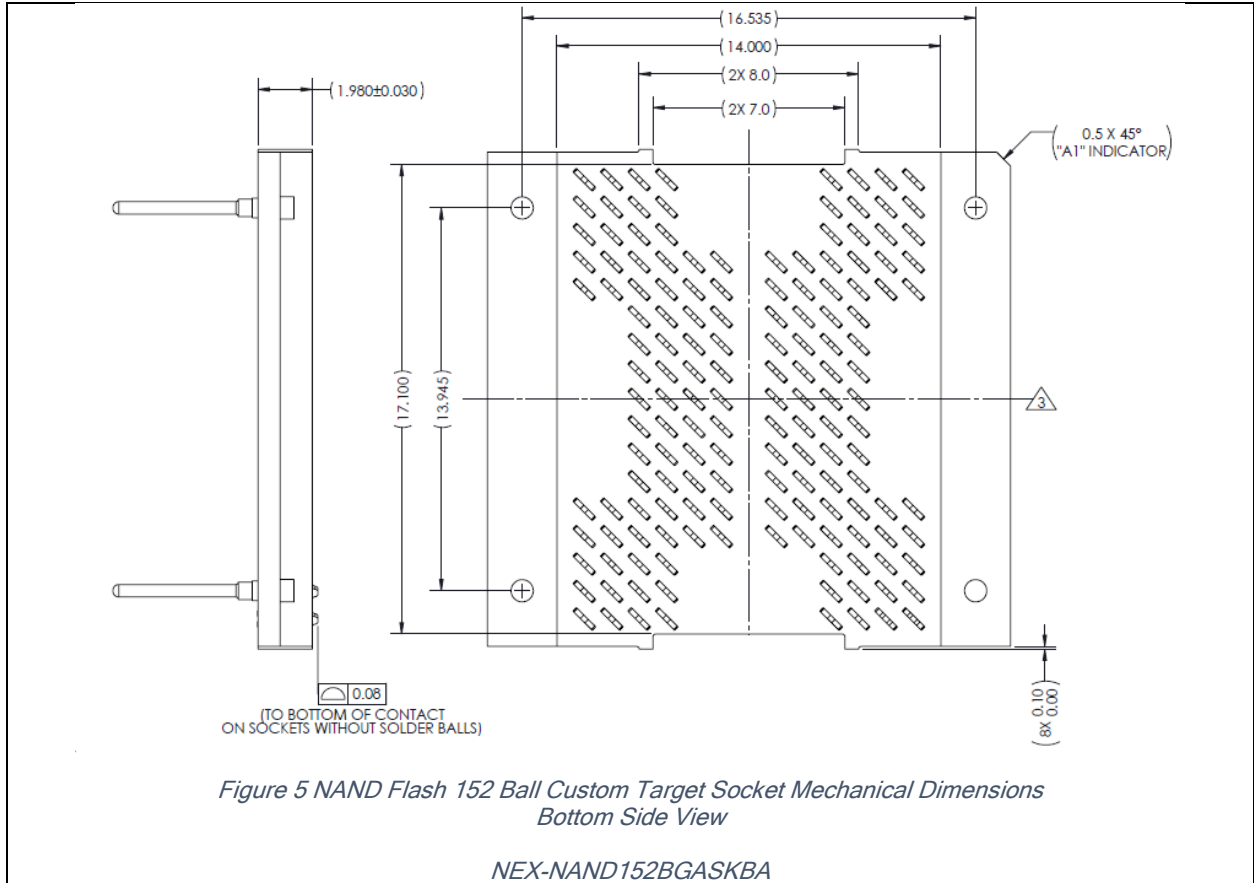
(16.535)

(14.000)

(2X 8.0)

(2X 7.0)

(1.980±0.030)

(0.5 X 45°
"A1" INDICATOR)

(17.100)

(13.945)

3

0.08
(TO BOTTOM OF CONTACT
ON SOCKETS WITHOUT SOLDER BALLS)

(8X $^{0.10}_{0.00}$)

Figure 5 NAND Flash 152 Ball Custom Target Socket Mechanical Dimensions Bottom Side View

NEX-NAND152BGASKBA